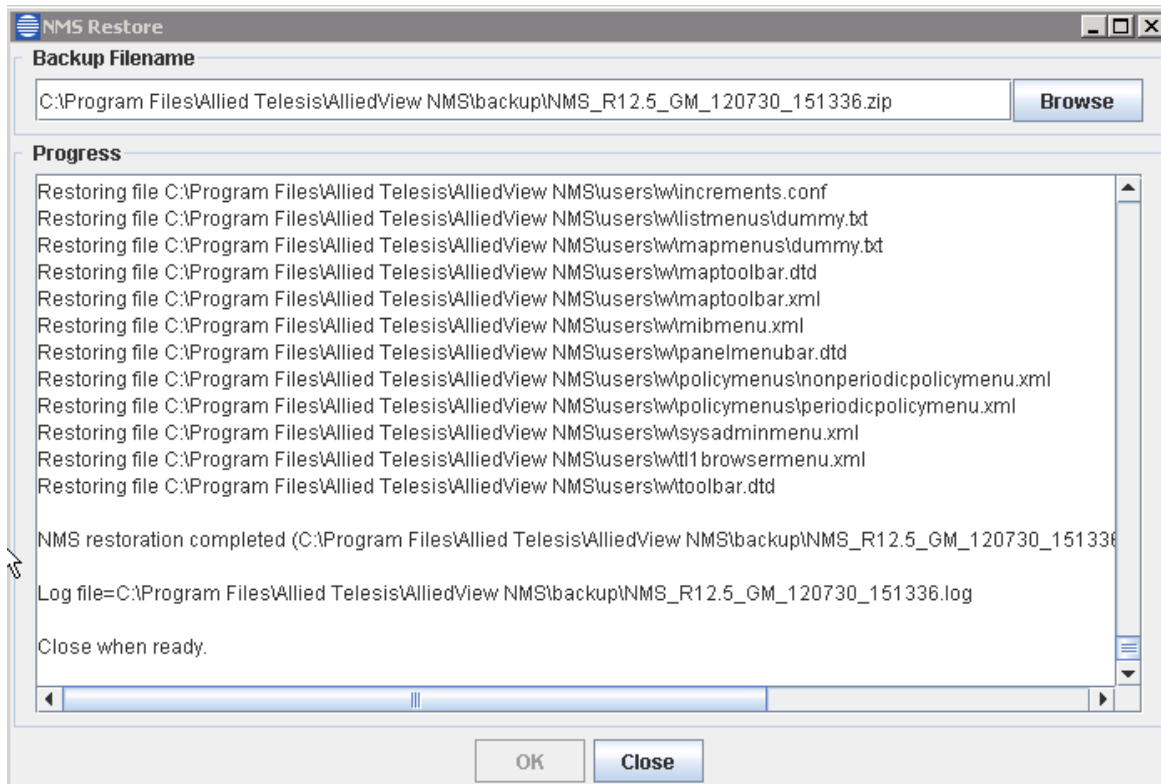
NMS Restore

Backup Filename

C:\Program Files\Allied Telesis\AlliedView NMS\backup\NMS_R12.5_GM_120730_151336.zip

Browse

Progress

Restoring file C:\Program Files\Allied Telesis\AlliedView NMS\users\w\increments.conf
Restoring file C:\Program Files\Allied Telesis\AlliedView NMS\users\w\listmenus\dummy.txt
Restoring file C:\Program Files\Allied Telesis\AlliedView NMS\users\w\mapmenus\dummy.txt
Restoring file C:\Program Files\Allied Telesis\AlliedView NMS\users\w\maptoolbar.dtd
Restoring file C:\Program Files\Allied Telesis\AlliedView NMS\users\w\maptoolbar.xml
Restoring file C:\Program Files\Allied Telesis\AlliedView NMS\users\w\mibmenu.xml
Restoring file C:\Program Files\Allied Telesis\AlliedView NMS\users\w\panelmenubar.dtd
Restoring file C:\Program Files\Allied Telesis\AlliedView NMS\users\w\policymenus\nonperiodicpolicymenu.xml
Restoring file C:\Program Files\Allied Telesis\AlliedView NMS\users\w\policymenus\periodicpolicymenu.xml
Restoring file C:\Program Files\Allied Telesis\AlliedView NMS\users\w\sysadminmenu.xml
Restoring file C:\Program Files\Allied Telesis\AlliedView NMS\users\w\tl1browsermenu.xml
Restoring file C:\Program Files\Allied Telesis\AlliedView NMS\users\w\toolbar.dtd

NMS restoration completed (C:\Program Files\Allied Telesis\AlliedView NMS\backup\NMS_R12.5_GM_120730_151336

Log file=C:\Program Files\Allied Telesis\AlliedView NMS\backup\NMS_R12.5_GM_120730_151336.log

Close when ready.

OK

Close